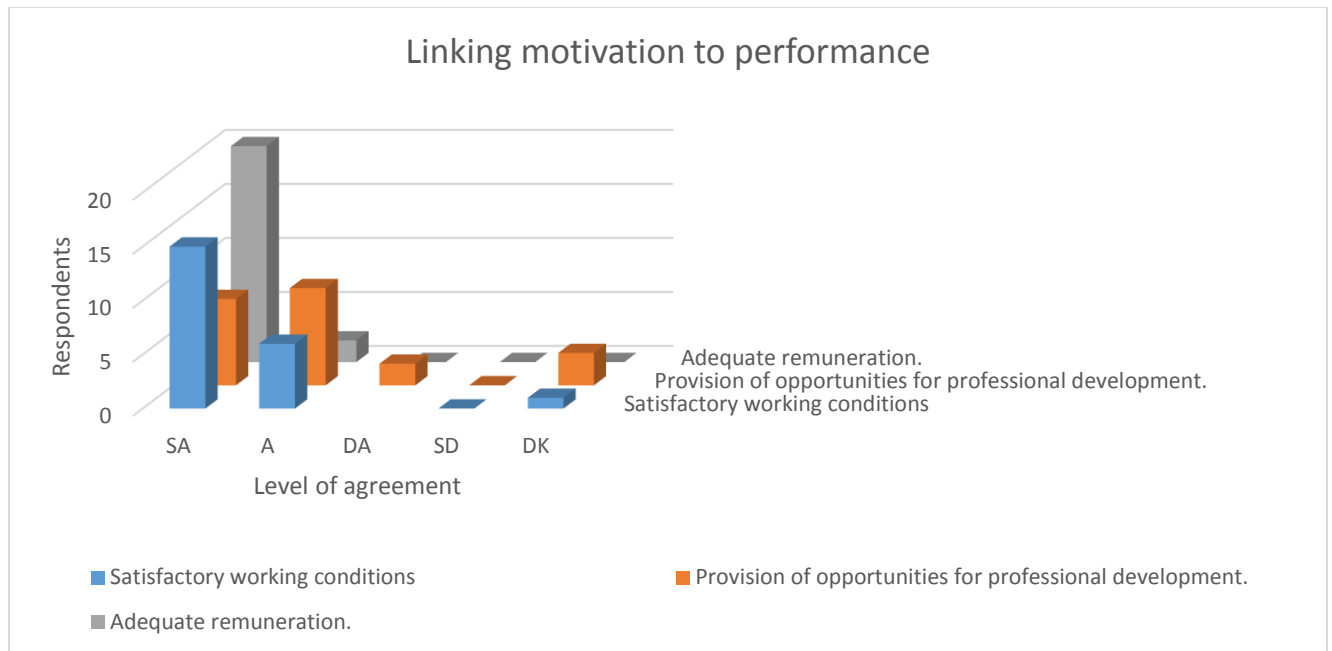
Linking motivation to performance

Respondents

20
15
10
5
0

SA A DA SD DK

Level of agreement

Adequate remuneration.
Provision of opportunities for professional development.
Satisfactory working conditions

Satisfactory working conditions
Provision of opportunities for professional development.
Adequate remuneration.